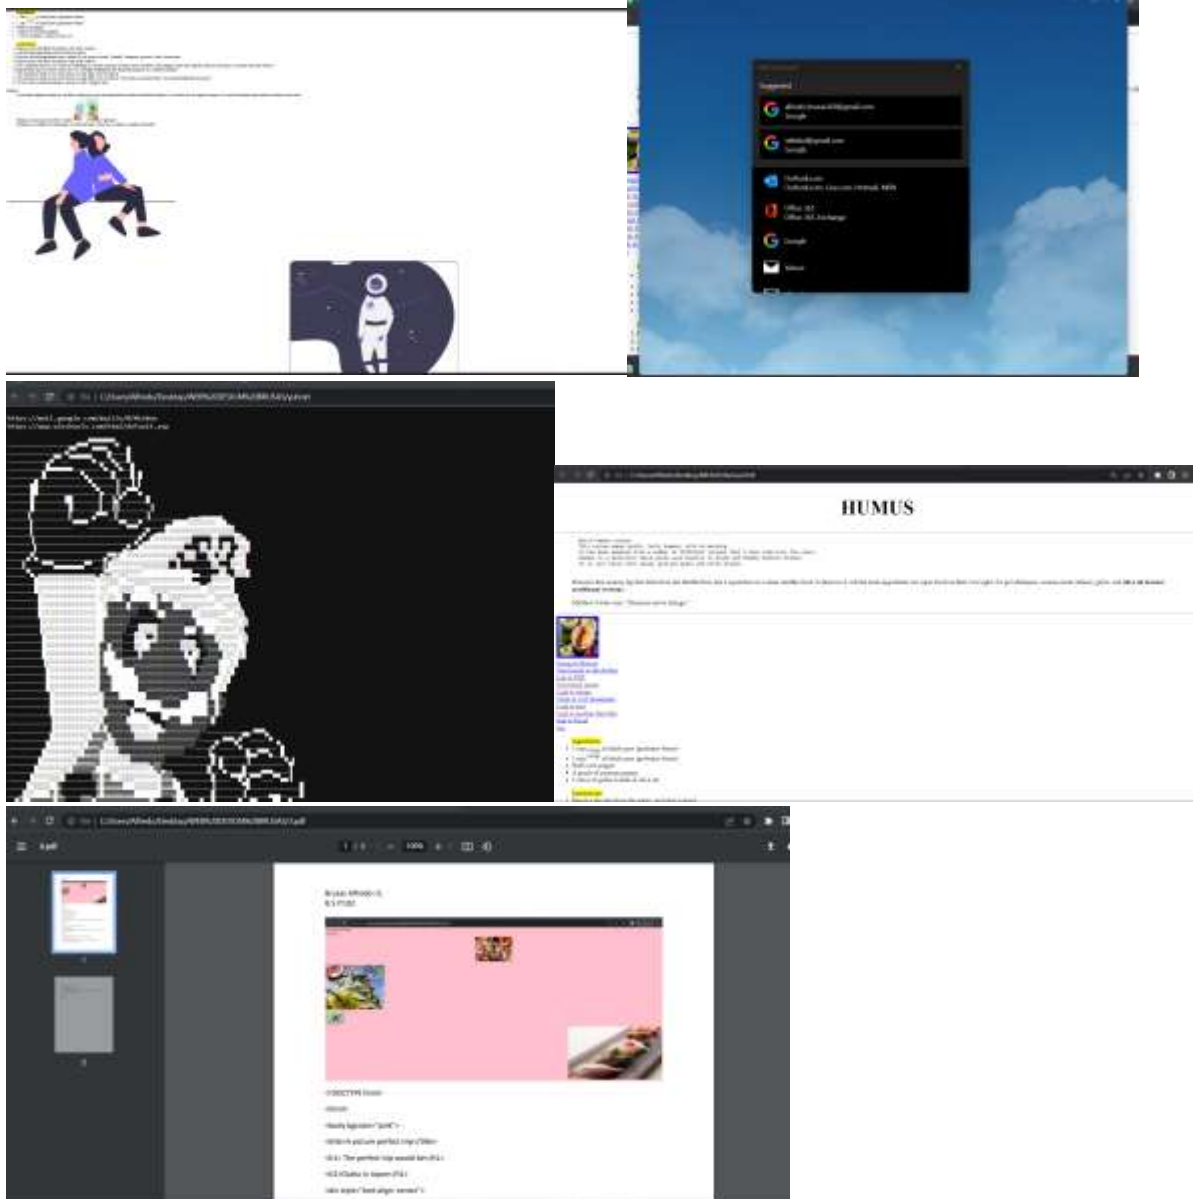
Suggested

Google

Google

Outlook.com
Outlook.com, Live.com, Hotmail, MSN

Office 365
Office 365, Exchange

Google

HUMUS

Ingredients

Instructions

Bruzas Alfredo G.

<!DOCTYPE html>

<html>

<body bgcolor="pink">

<title>A picture perfect trip</title>

<h1>The perfect trip would be</h1>

<h2>Italia to Japan</h2>